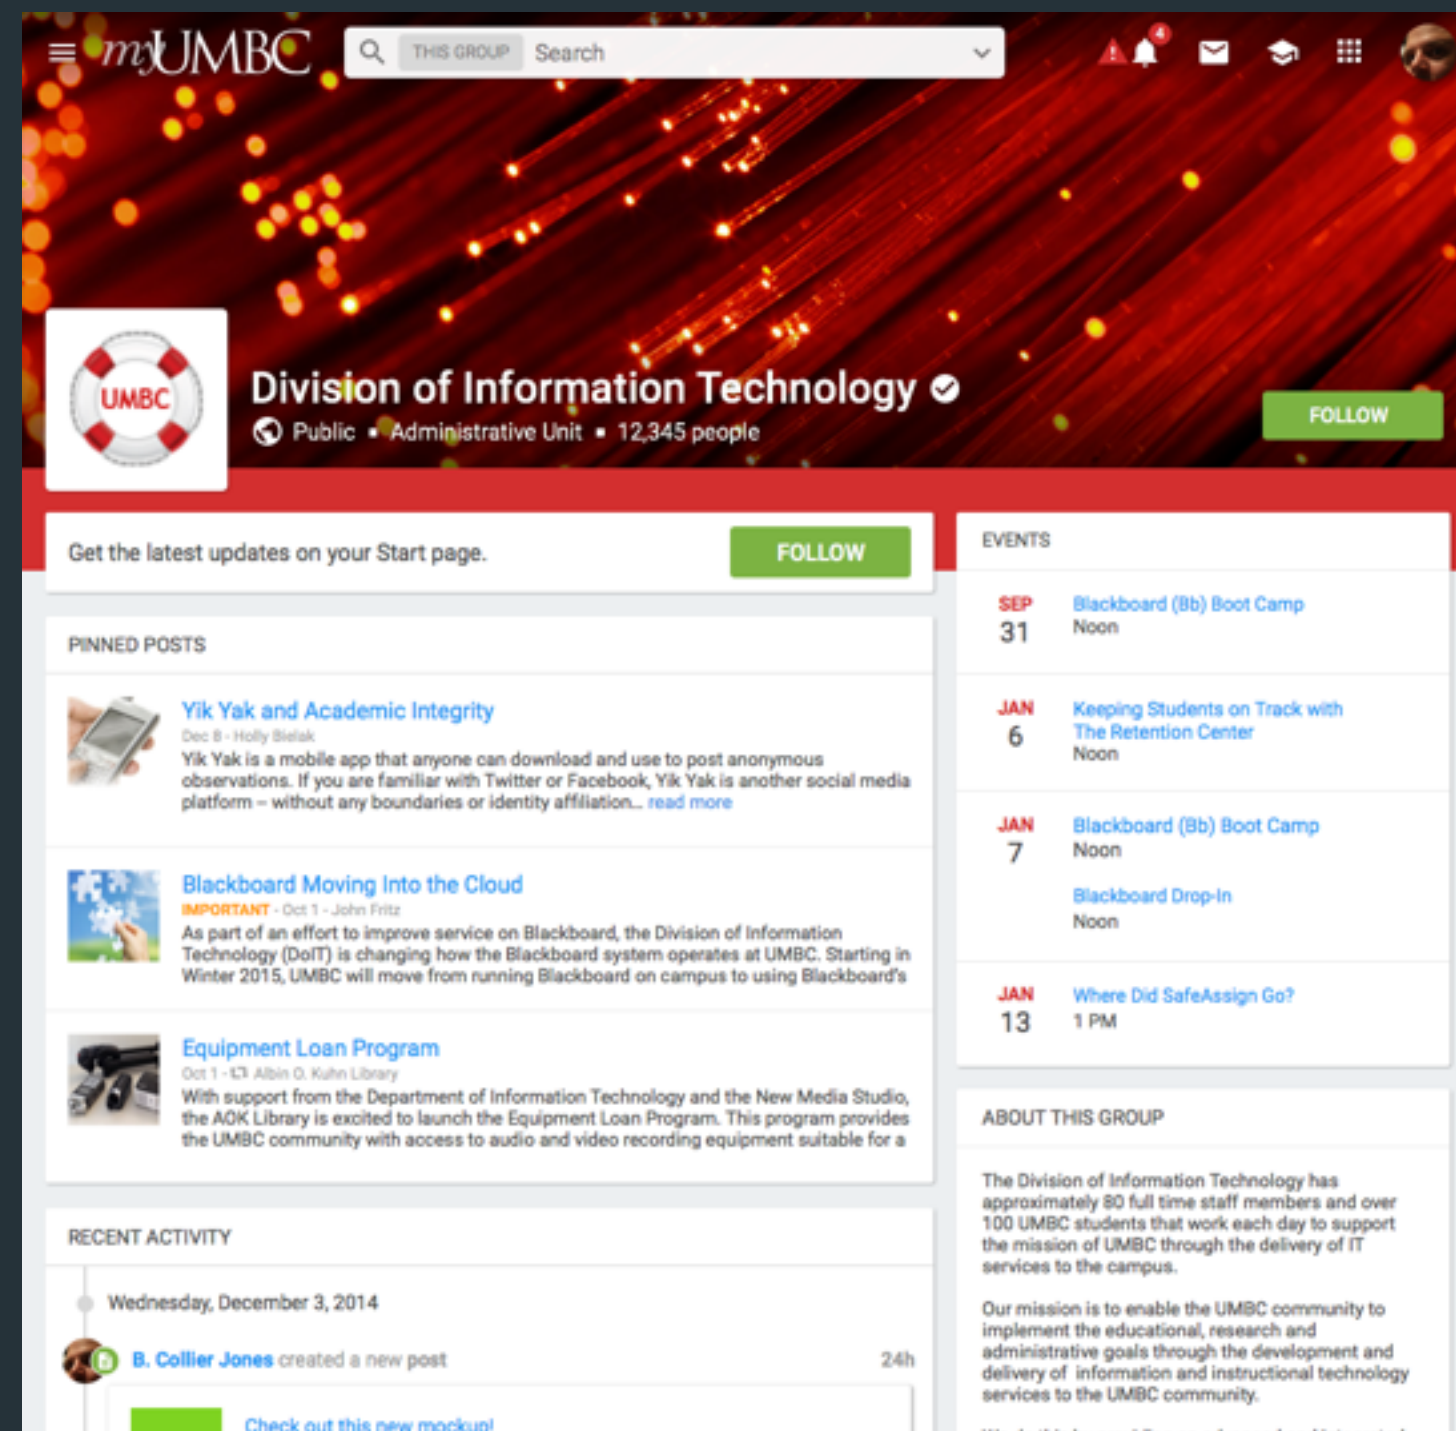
myUMBC
THIS GROUP Search
4

UMBC
Division of Information Technology
Public • Administrative Unit • 12,345 people
FOLLOW

Get the latest updates on your Start page.
FOLLOW

PINNED POSTS

Yik Yak and Academic Integrity
Dec 8 - Holly Bielak
Yik Yak is a mobile app that anyone can download and use to post anonymous observations. If you are familiar with Twitter or Facebook, Yik Yak is another social media platform – without any boundaries or identity affiliation... read more

Blackboard Moving Into the Cloud
IMPORTANT - Oct 1 - John Fritz
As part of an effort to improve service on Blackboard, the Division of Information Technology (DoIT) is changing how the Blackboard system operates at UMBC. Starting in Winter 2015, UMBC will move from running Blackboard on campus to using Blackboard's

Equipment Loan Program
Oct 1 - Albin O. Kuhn Library
With support from the Department of Information Technology and the New Media Studio, the AOK Library is excited to launch the Equipment Loan Program. This program provides the UMBC community with access to audio and video recording equipment suitable for a

RECENT ACTIVITY
Wednesday, December 3, 2014
B. Collier Jones created a new post 24h
Check out this new mockup!

EVENTS
SEP 31 Blackboard (Bb) Boot Camp
Noon
JAN 6 Keeping Students on Track with The Retention Center
Noon
JAN 7 Blackboard (Bb) Boot Camp
Noon
Blackboard Drop-In
Noon
JAN 13 Where Did SafeAssign Go?
1 PM

ABOUT THIS GROUP
The Division of Information Technology has approximately 80 full time staff members and over 100 UMBC students that work each day to support the mission of UMBC through the delivery of IT services to the campus.

Our mission is to enable the UMBC community to implement the educational, research and administrative goals through the development and delivery of information and instructional technology services to the UMBC community.